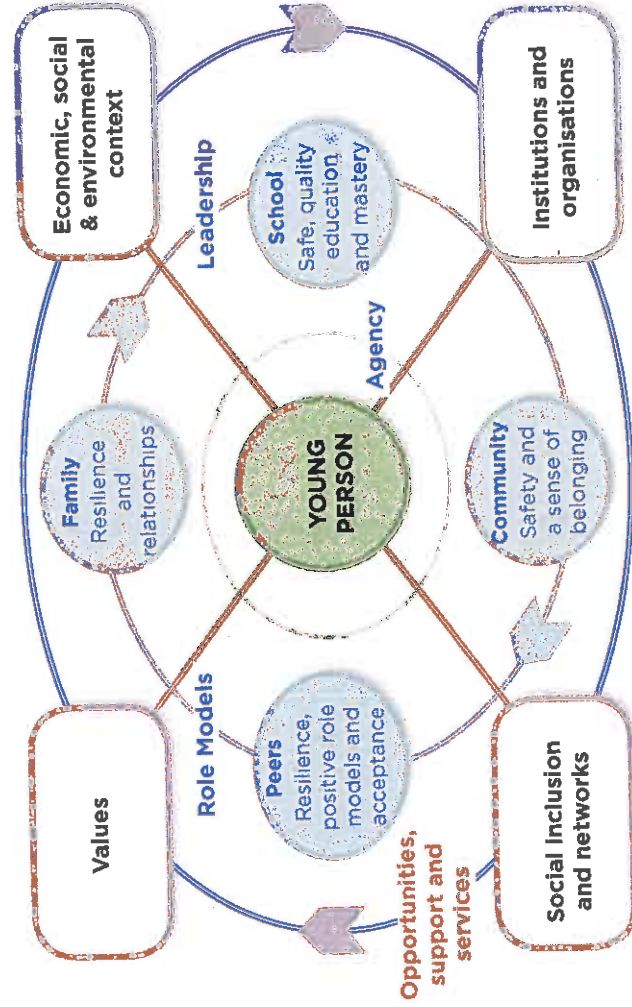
Economic, social & environmental context

Institutions and organisations

Values

Social Inclusion and networks

Leadership

School
Safe, quality education and mastery

Family
Resilience and relationships

Agency

YOUNG PERSON

Community
Safety and a sense of belonging

Role Models

Peers
Resilience, positive role models and acceptance

Opportunities, support and services